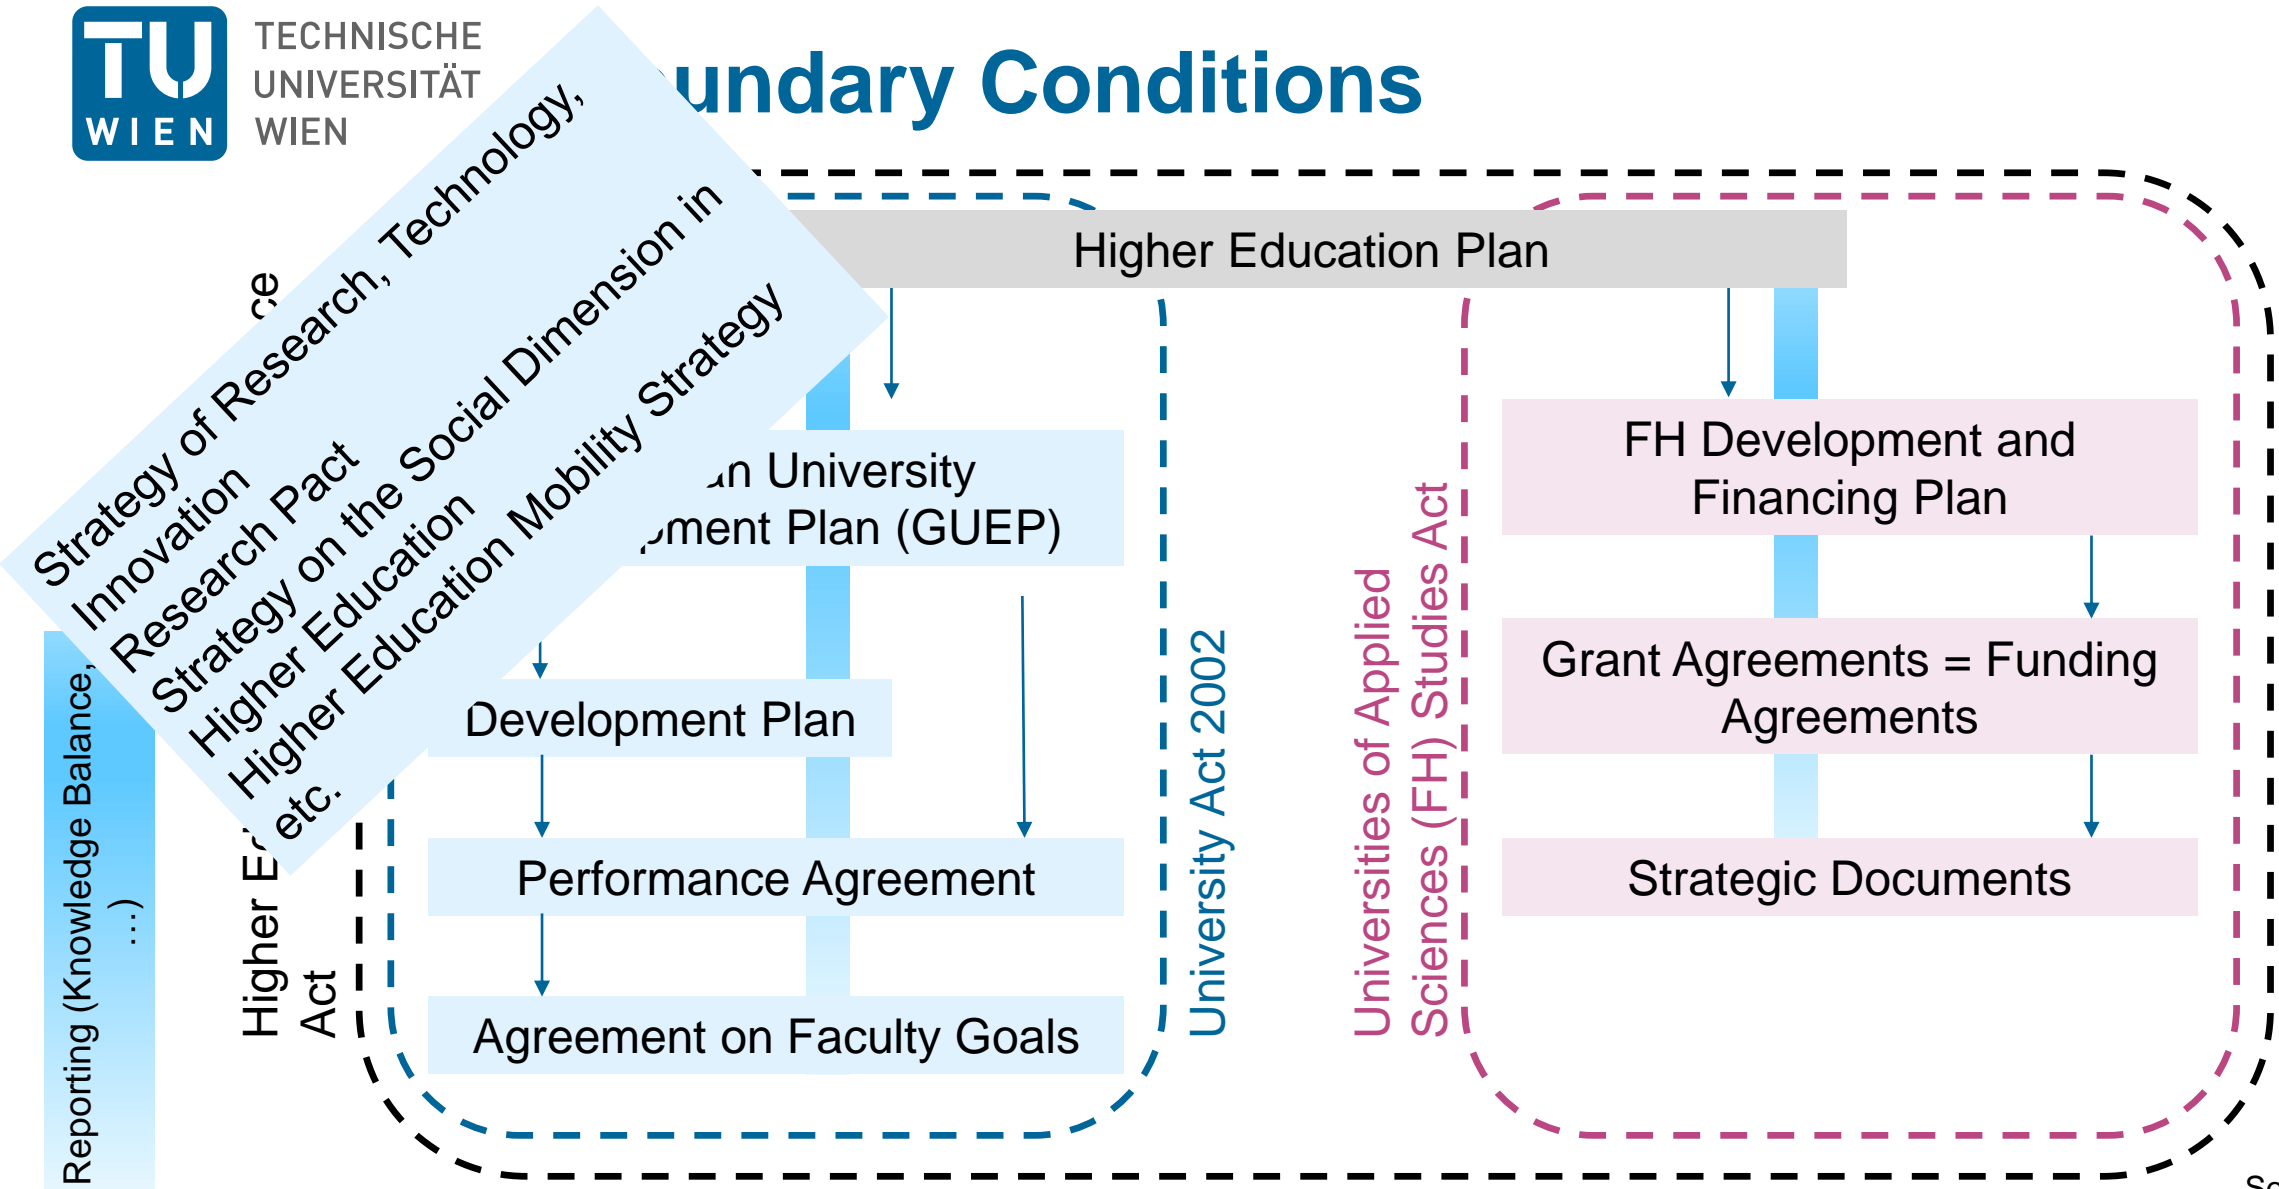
TU WIEN

TECHNISCHE UNIVERSITÄT WIEN

undary Conditions

Strategy of Research, Technology, Innovation
Research Pact
Strategy on the Social Dimension in Higher Education
Higher Education Mobility Strategy
etc.

Higher Education Plan

ce

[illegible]an University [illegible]pment Plan (GUEP)

Development Plan

Performance Agreement

Agreement on Faculty Goals

Reporting (Knowledge Balance, ...)

Higher E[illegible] Act

University Act 2002

Universities of Applied Sciences (FH) Studies Act

FH Development and Financing Plan

Grant Agreements = Funding Agreements

Strategic Documents

Sc